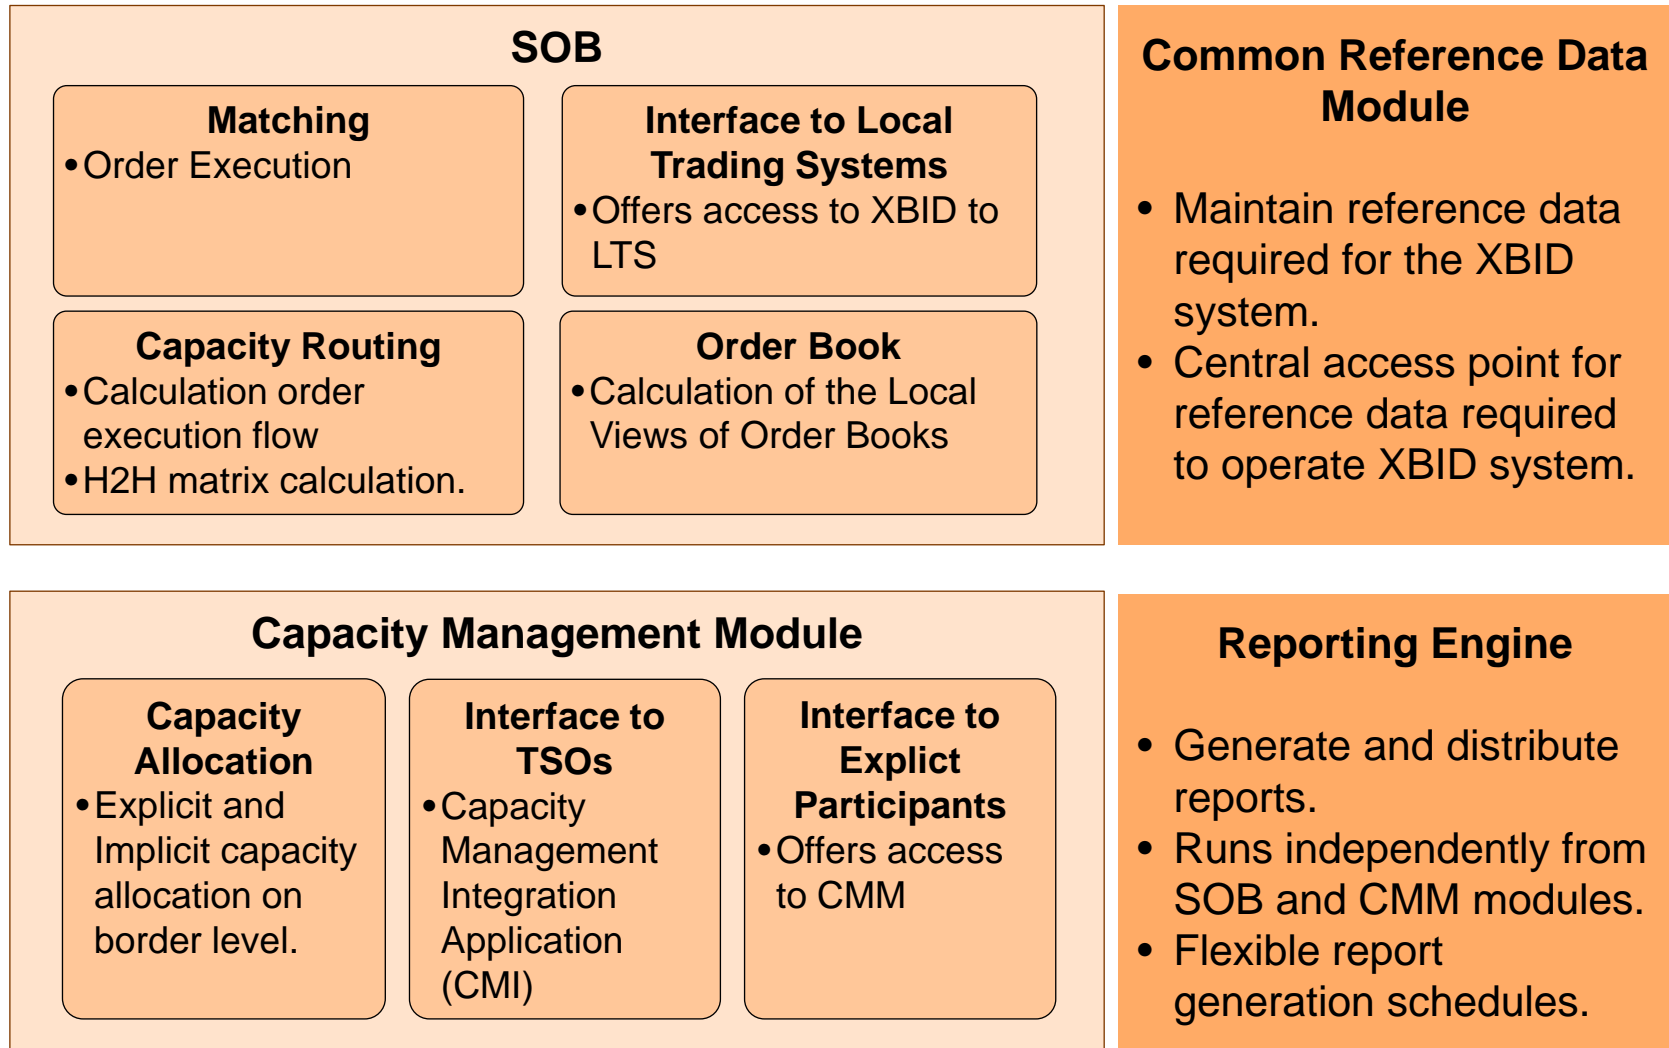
SOB

Matching
• Order Execution

Interface to Local Trading Systems
• Offers access to XBID to LTS

Capacity Routing
• Calculation order execution flow
• H2H matrix calculation.

Order Book
• Calculation of the Local Views of Order Books

Common Reference Data Module

• Maintain reference data required for the XBID system.
• Central access point for reference data required to operate XBID system.

Capacity Management Module

Capacity Allocation
• Explicit and Implicit capacity allocation on border level.

Interface to TSOs
• Capacity Management Integration Application (CMI)

Interface to Explict Participants
• Offers access to CMM

Reporting Engine

• Generate and distribute reports.
• Runs independently from SOB and CMM modules.
• Flexible report generation schedules.